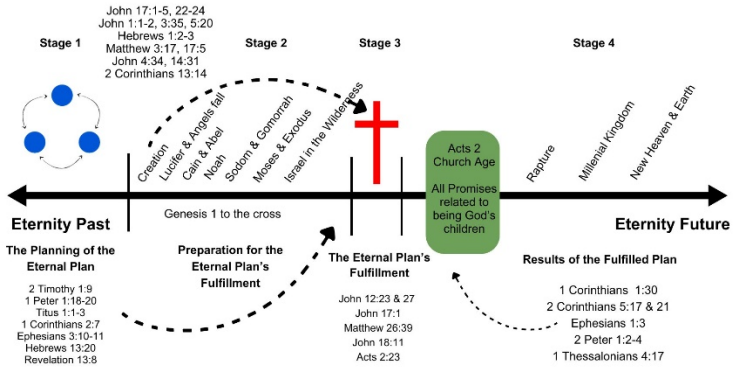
John 17:1-5, 22-24
John 1:1-2, 3:35, 5:20
Hebrews 1:2-3
Matthew 3:17, 17:5
John 4:34, 14:31
2 Corinthians 13:14

Stage 1

Stage 2

Stage 3

Stage 4

Creation
Lucifer & Angels fall
Cain & Abel
Noah
Sodom & Gomorrah
Moses & Exodus
Israel in the Wilderness

Acts 2
Church Age

All Promises related to being God's children

Rapture
Millenial Kingdom
New Heaven & Earth

Eternity Past

Genesis 1 to the cross

Eternity Future

The Planning of the Eternal Plan

2 Timothy 1:9
1 Peter 1:18-20
Titus 1:1-3
1 Corinthians 2:7
Ephesians 3:10-11
Hebrews 13:20
Revelation 13:8

Preparation for the Eternal Plan's Fulfillment

The Eternal Plan's Fulfillment

John 12:23 & 27
John 17:1
Matthew 26:39
John 18:11
Acts 2:23

Results of the Fulfilled Plan

1 Corinthians 1:30
2 Corinthians 5:17 & 21
Ephesians 1:3
2 Peter 1:2-4
1 Thessalonians 4:17